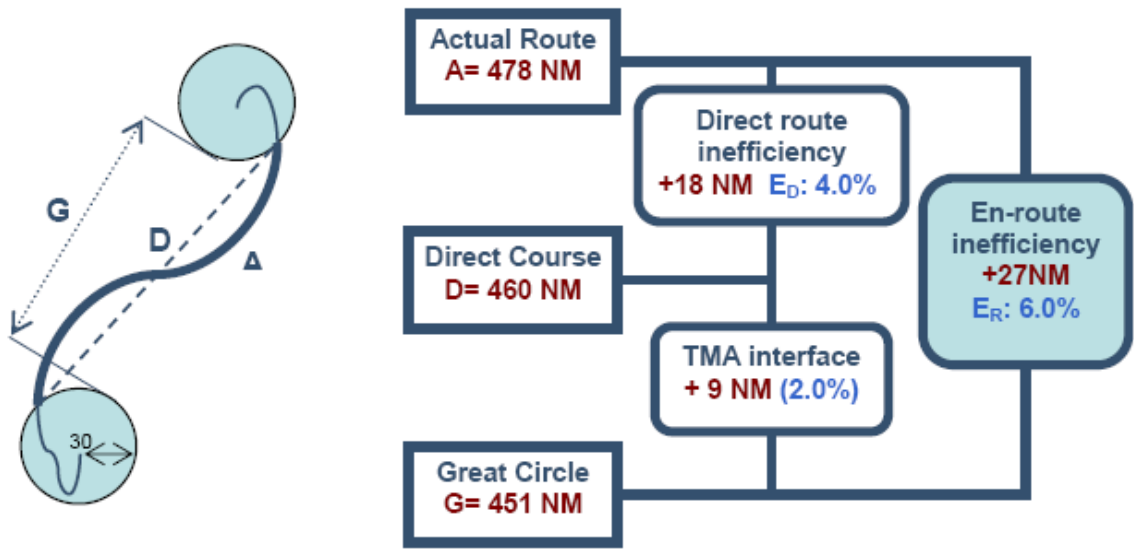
G

D

A

30

Actual Route
A= 478 NM

Direct route inefficiency
+18 NM $E_D$: 4.0%

Direct Course
D= 460 NM

TMA interface
+ 9 NM (2.0%)

Great Circle
G= 451 NM

En-route inefficiency
+27NM
$E_R$: 6.0%